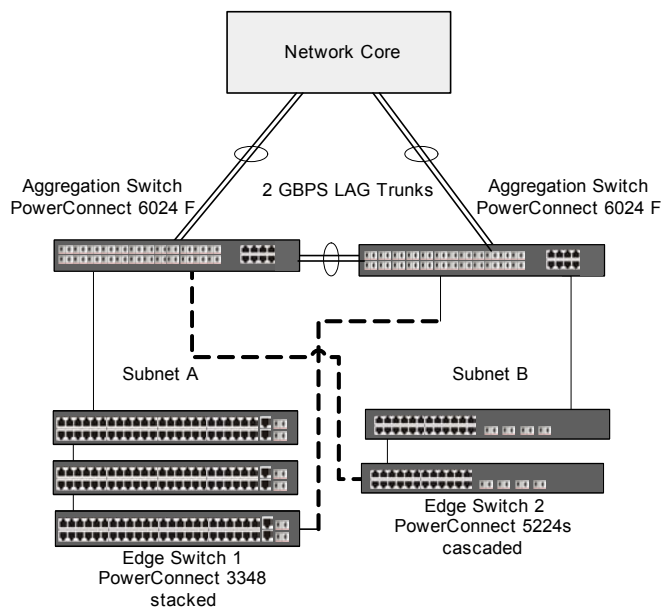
Network Core

Aggregation Switch
PowerConnect 6024 F

2 GBPS LAG Trunks

Aggregation Switch
PowerConnect 6024 F

Subnet A

Subnet B

Edge Switch 2
PowerConnect 5224s
cascaded

Edge Switch 1
PowerConnect 3348
stacked